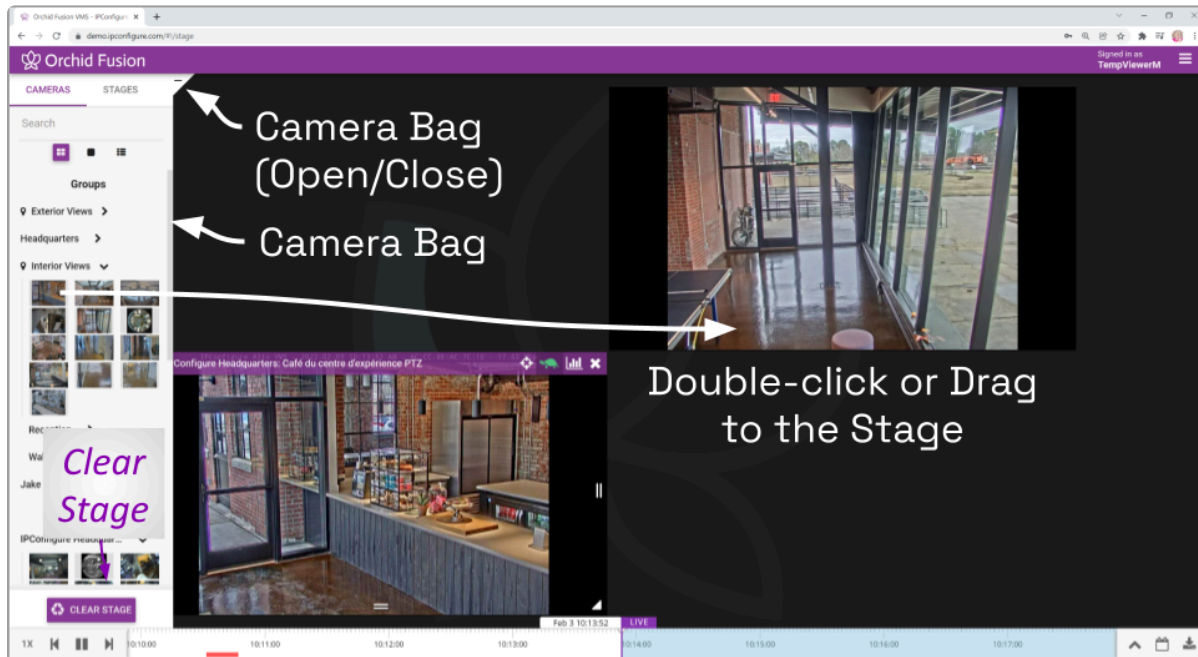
Orchid Fusion VMS - IPConfigure ×
demo.ipconfigure.com/#!/stage

Orchid Fusion
Signed in as
TempViewerM

CAMERAS STAGES
Search
Groups
Exterior Views
Headquarters
Interior Views
Reception
Wa
Jake
IPConfigure Headquar...

Clear Stage

CLEAR STAGE

Camera Bag (Open/Close)

Camera Bag

Configure Headquarters: Café du centre d'expérience PTZ

Double-click or Drag to the Stage

Feb 3 10:13:52 LIVE

1X 10:10:00 10:11:00 10:12:00 10:13:00 10:14:00 10:15:00 10:16:00 10:17:00